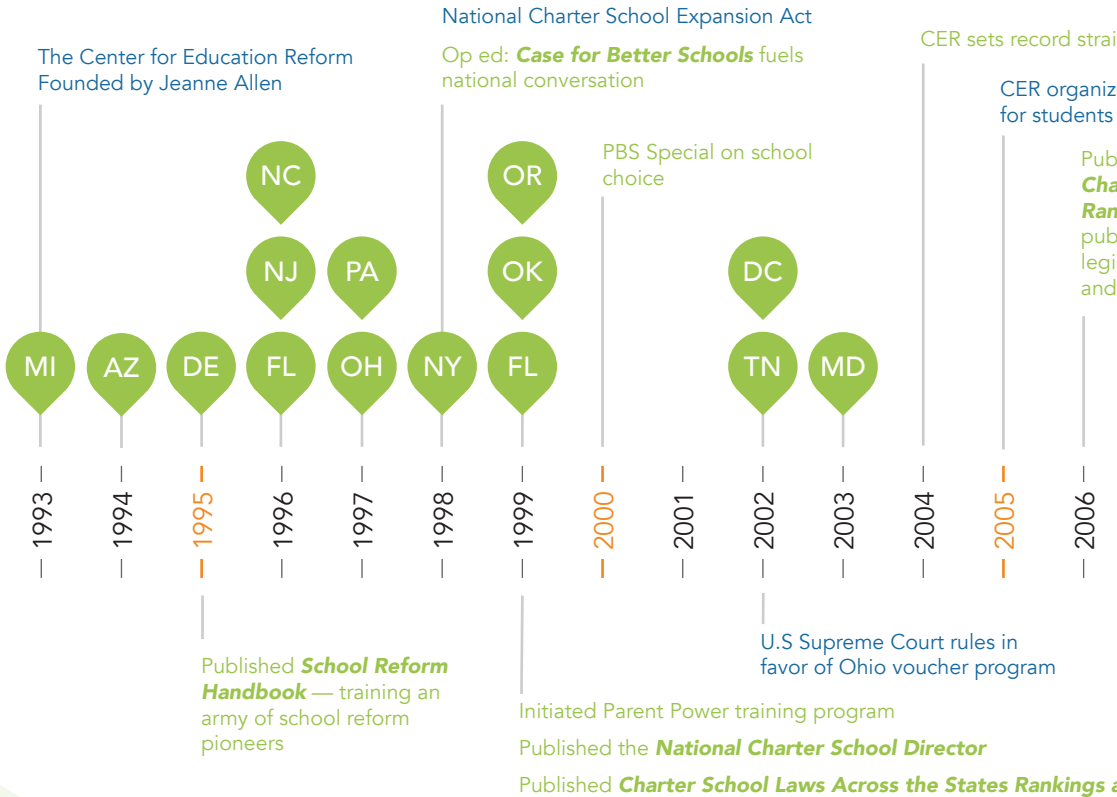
National Charter School Expansion Act

The Center for Education Reform Founded by Jeanne Allen

Op ed: ***Case for Better Schools*** fuels national conversation

CER sets record strai

CER organiz for students

PBS Special on school choice

Pub ***Cha*** ***Ran*** pub legi and

NC

OR

NJ

PA

OK

DC

MI

AZ

DE

FL

OH

NY

FL

TN

MD

1993

1994

1995

1996

1997

1998

1999

2000

2001

2002

2003

2004

2005

2006

Published ***School Reform Handbook*** — training an army of school reform pioneers

U.S Supreme Court rules in favor of Ohio voucher program

Initiated Parent Power training program

Published the ***National Charter School Director***

Published ***Charter School Laws Across the States Rankings a***